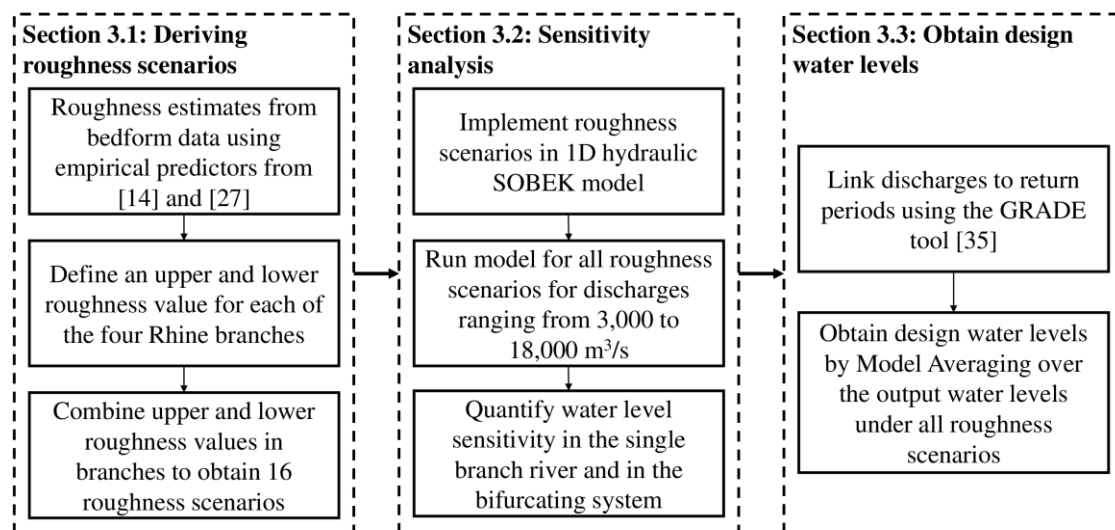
Section 3.1: Deriving roughness scenarios

Roughness estimates from bedform data using empirical predictors from [14] and [27]

Define an upper and lower roughness value for each of the four Rhine branches

Combine upper and lower roughness values in branches to obtain 16 roughness scenarios

Section 3.2: Sensitivity analysis

Implement roughness scenarios in 1D hydraulic SOBEK model

Run model for all roughness scenarios for discharges ranging from 3,000 to 18,000 m$^3$/s

Quantify water level sensitivity in the single branch river and in the bifurcating system

Section 3.3: Obtain design water levels

Link discharges to return periods using the GRADE tool [35]

Obtain design water levels by Model Averaging over the output water levels under all roughness scenarios